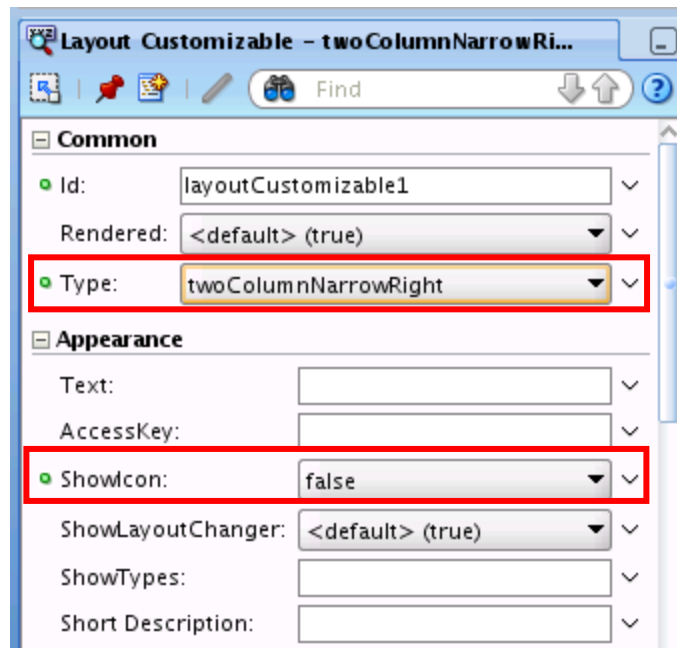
Layout Customizable - twoColumnNarrowRi...

Find

Common

Id: layoutCustomizable1

Rendered: <default> (true)

Type: twoColumnNarrowRight

Appearance

Text:

AccessKey:

ShowIcon: false

ShowLayoutChanger: <default> (true)

ShowTypes:

Short Description: